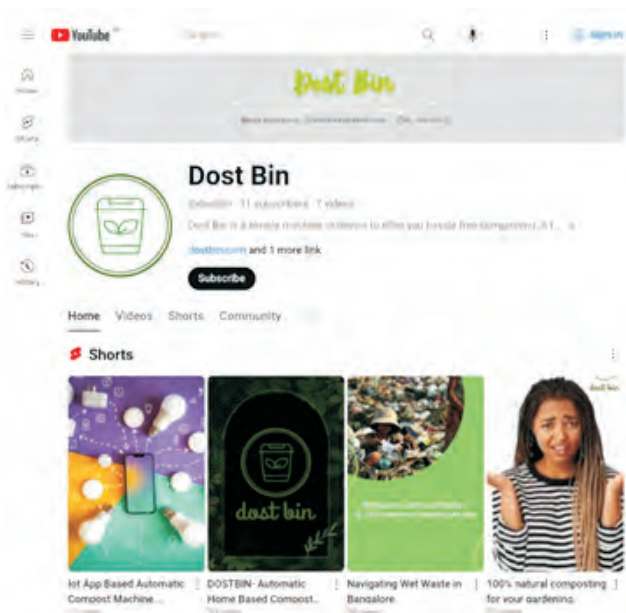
YouTube

Search

Sign in

Home

Shorts

Subscriptions

You

History

Dost Bin

Dost Bin

@dostbin · 11 subscribers · 7 videos

Dost Bin is a lifestyle modulable initiative to offer you hassle free composting... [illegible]

dostbin.com and 1 more link

Subscribe

Home Videos Shorts Community

Shorts

dost bin

dost bin

Iot App Based Automatic Compost Machine ...

DOSTBIN- Automatic Home Based Compost...

Navigating Wet Waste in Bangalore

100% natural composting for your gardening.